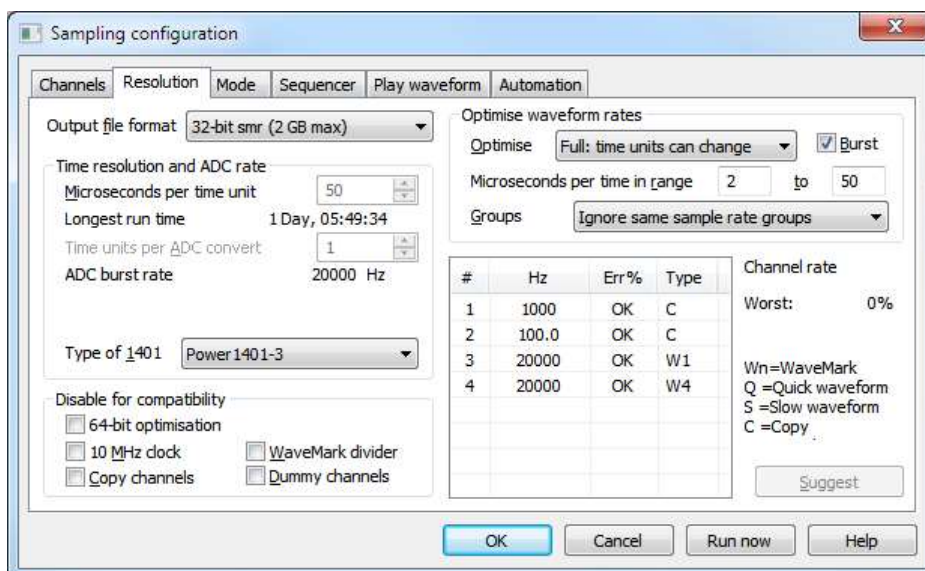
Sampling configuration

Channels | Resolution | Mode | Sequencer | Play waveform | Automation

Output file format: 32-bit smr (2 GB max)

Time resolution and ADC rate
Microseconds per time unit: 50
Longest run time: 1 Day, 05:49:34
Time units per ADC convert: 1
ADC burst rate: 20000 Hz

Type of 1401: Power1401-3

Disable for compatibility
64-bit optimisation
10 MHz clock
WaveMark divider
Copy channels
Dummy channels

Optimise waveform rates
Optimise: Full: time units can change
Burst
Microseconds per time in range: 2 to 50
Groups: Ignore same sample rate groups

| # | Hz | Err% | Type |
|---|---|---|---|
| 1 | 1000 | OK | C |
| 2 | 100.0 | OK | C |
| 3 | 20000 | OK | W1 |
| 4 | 20000 | OK | W4 |

Channel rate
Worst: 0%

Wn=WaveMark
Q =Quick waveform
S =Slow waveform
C =Copy

Suggest

OK | Cancel | Run now | Help